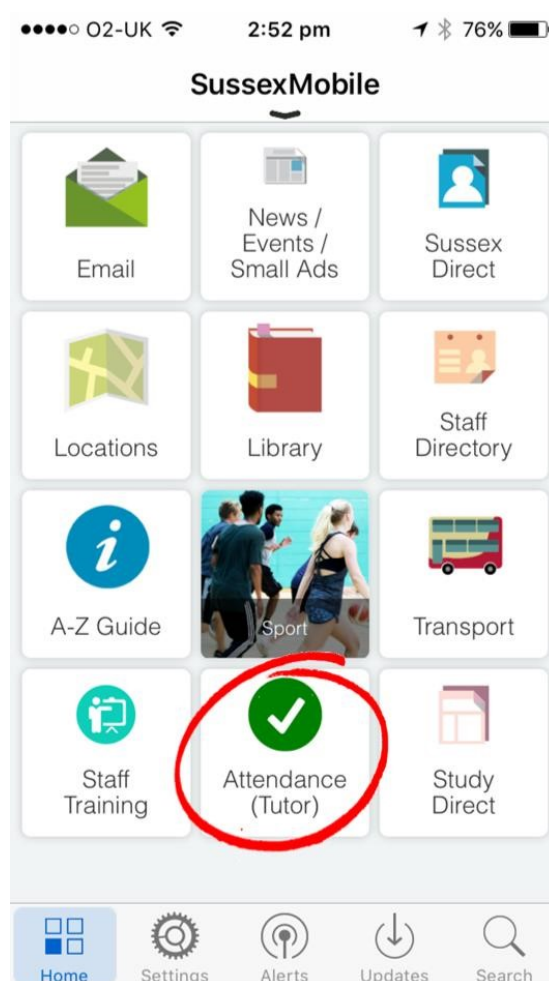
●●●●○ O2-UK 2:52 pm 76%

SussexMobile

Email

News / Events / Small Ads

Sussex Direct

Locations

Library

Staff Directory

i

A-Z Guide

Sport

Transport

Staff Training

Attendance (Tutor)

Study Direct

Home

Settings

Alerts

Updates

Search